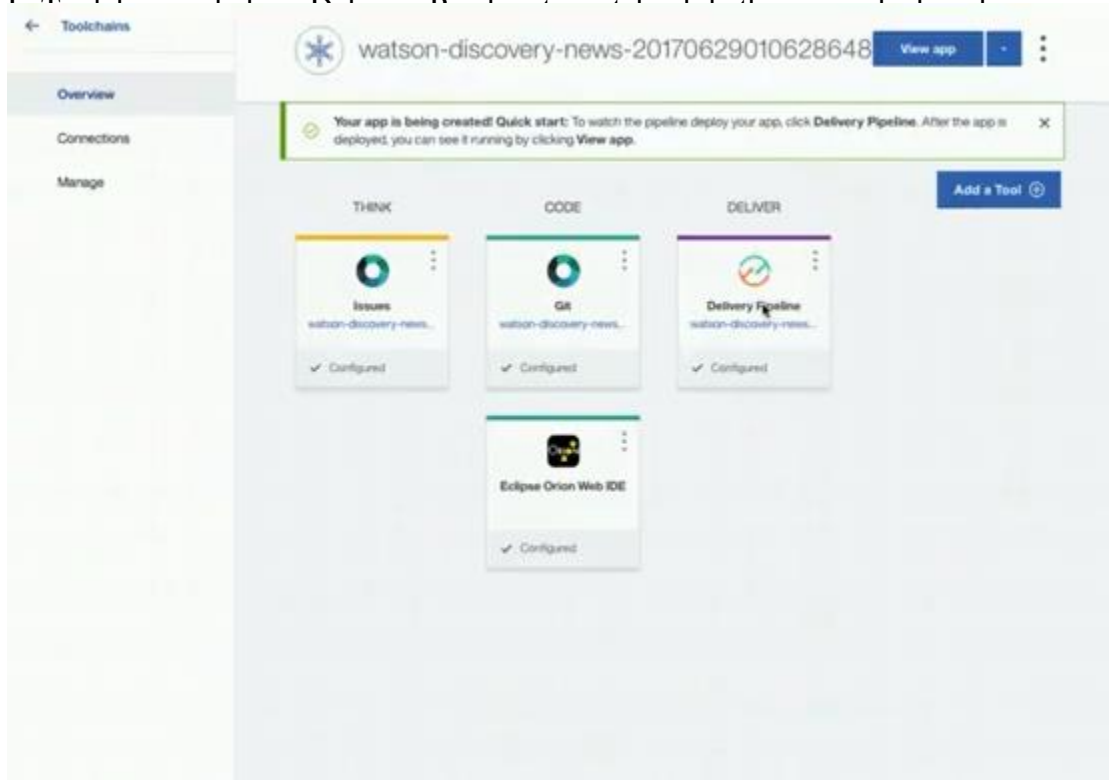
← Toolchains

Overview

Connections

Manage

watson-discovery-news-20170629010628648 View app

Your app is being created! Quick start: To watch the pipeline deploy your app, click Delivery Pipeline. After the app is deployed, you can see it running by clicking View app. ×

Add a Tool ⊕

THINK

CODE

DELIVER

Issues
watson-discovery-news...
✓ Configured

Git
watson-discovery-news...
✓ Configured

Delivery Pipeline
watson-discovery-news...
✓ Configured

Eclipse Orion Web IDE
✓ Configured